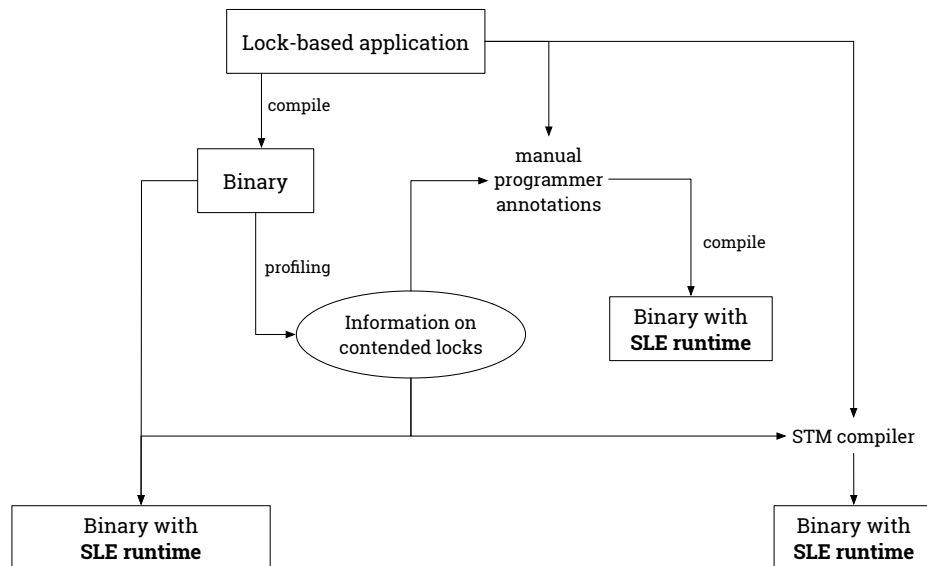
Lock-based application

compile

Binary

manual programmer annotations

compile

profiling

Information on contended locks

Binary with **SLE runtime**

STM compiler

Binary with **SLE runtime**

Binary with **SLE runtime**